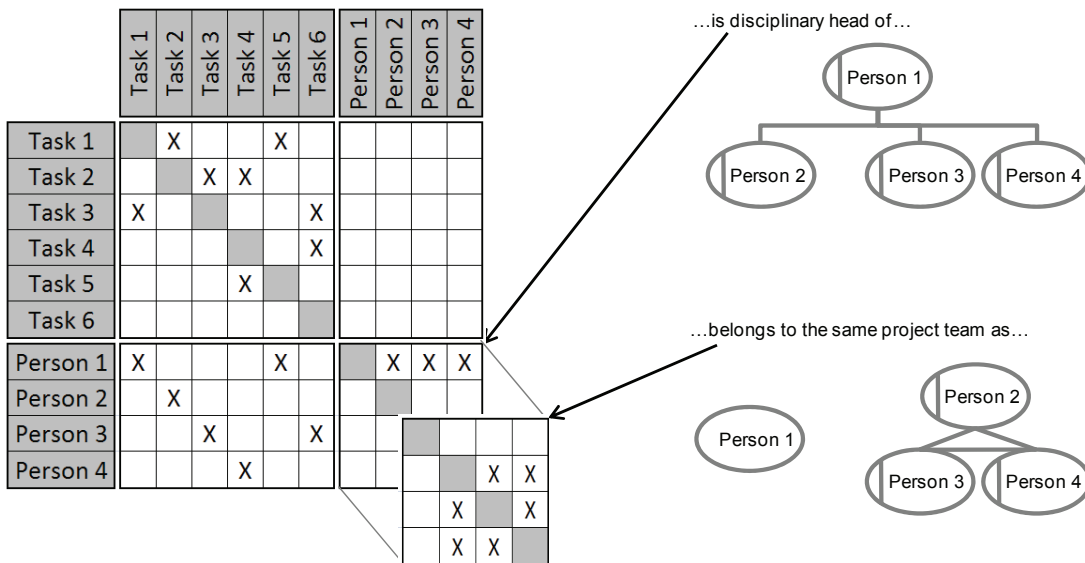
| | Task 1 | Task 2 | Task 3 | Task 4 | Task 5 | Task 6 | Person 1 | Person 2 | Person 3 | Person 4 |
|---|---|---|---|---|---|---|---|---|---|---|
| Task 1 | | X | | | X | | | | | |
| Task 2 | | | X | X | | | | | | |
| Task 3 | X | | | | | X | | | | |
| Task 4 | | | | | | X | | | | |
| Task 5 | | | | X | | | | | | |
| Task 6 | | | | | | | | | | |
| Person 1 | X | | | | X | | | X | X | X |
| Person 2 | | X | | | | | | | | |
| Person 3 | | | X | | | X | | | | |
| Person 4 | | | | X | | | | | | |

| | | | |
|---|---|---|---|
| | | | |
| | | X | X |
| | X | | X |
| | X | X | |

…is disciplinary head of…

Person 1

Person 2

Person 3

Person 4

…belongs to the same project team as…

Person 1

Person 2

Person 3

Person 4